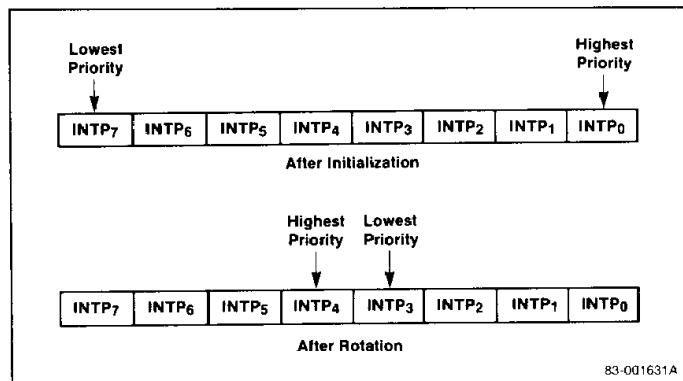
Lowest Priority

Highest Priority

| $INTP_7$ | $INTP_6$ | $INTP_5$ | $INTP_4$ | $INTP_3$ | $INTP_2$ | $INTP_1$ | $INTP_0$ |
|---|---|---|---|---|---|---|---|

After Initialization

Highest Priority

Lowest Priority

| $INTP_7$ | $INTP_6$ | $INTP_5$ | $INTP_4$ | $INTP_3$ | $INTP_2$ | $INTP_1$ | $INTP_0$ |
|---|---|---|---|---|---|---|---|

After Rotation

83-001631A